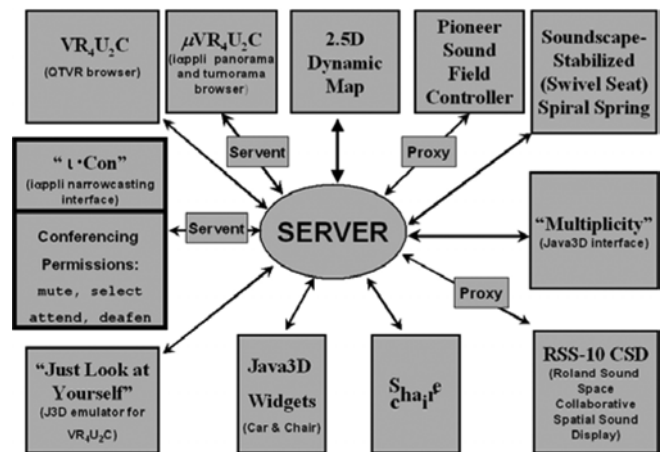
$VR_4U_2C$
(QTVR browser)

$\mu VR_4U_2C$
(iαppli panorama and turnorama browser)

2.5D Dynamic Map

Pioneer Sound Field Controller

Soundscape-Stabilized (Swivel Seat) Spiral Spring

Servent

Proxy

"ι·Con"
(iαppli narrowcasting interface)

Conferencing Permissions:
mute, select attend, deafen

Servent

SERVER

"Multiplicity"
(Java3D interface)

Proxy

"Just Look at Yourself"
(J3D emulator for $VR_4U_2C$)

Java3D Widgets
(Car & Chair)

Schaire

RSS-10 CSD
(Roland Sound Space Collaborative Spatial Sound Display)